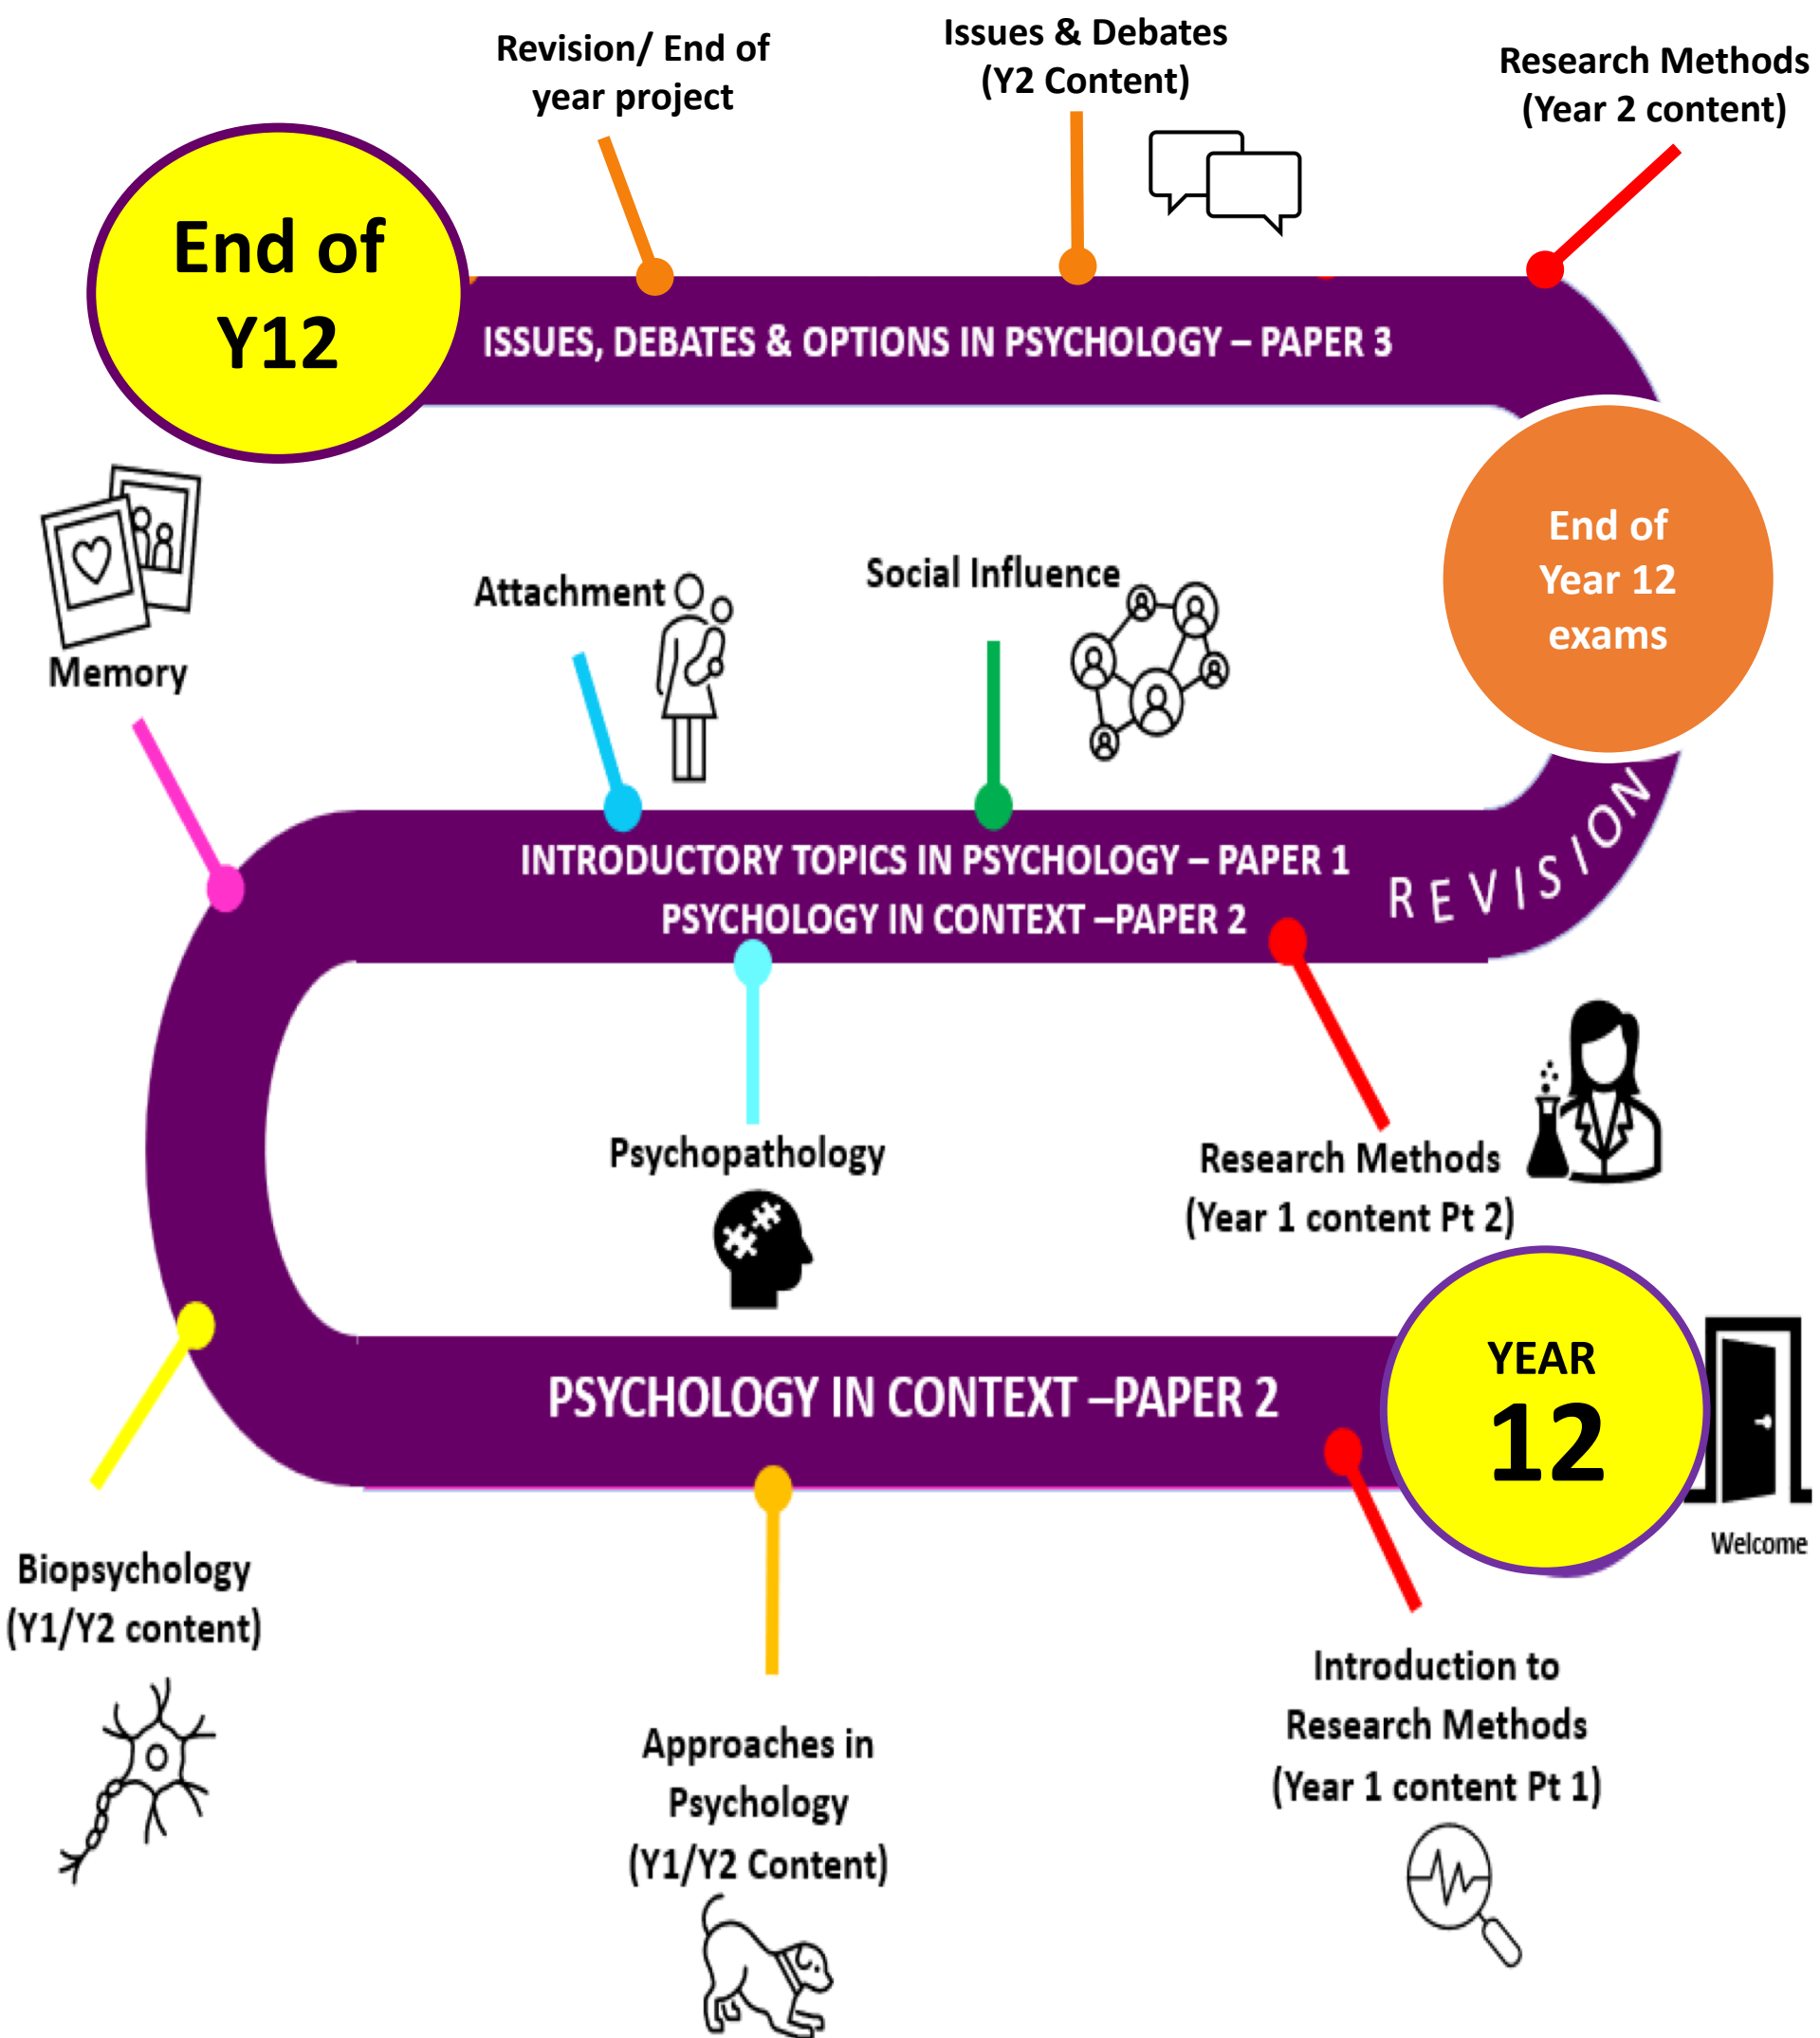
Revision/ End of year project

Issues & Debates (Y2 Content)

Research Methods (Year 2 content)

End of Y12

ISSUES, DEBATES & OPTIONS IN PSYCHOLOGY – PAPER 3

End of Year 12 exams

Memory

Attachment

Social Influence

INTRODUCTORY TOPICS IN PSYCHOLOGY – PAPER 1

PSYCHOLOGY IN CONTEXT –PAPER 2

REVISION

Psychopathology

Research Methods (Year 1 content Pt 2)

YEAR 12

PSYCHOLOGY IN CONTEXT –PAPER 2

Welcome

Biopsychology (Y1/Y2 content)

Approaches in Psychology (Y1/Y2 Content)

Introduction to Research Methods (Year 1 content Pt 1)